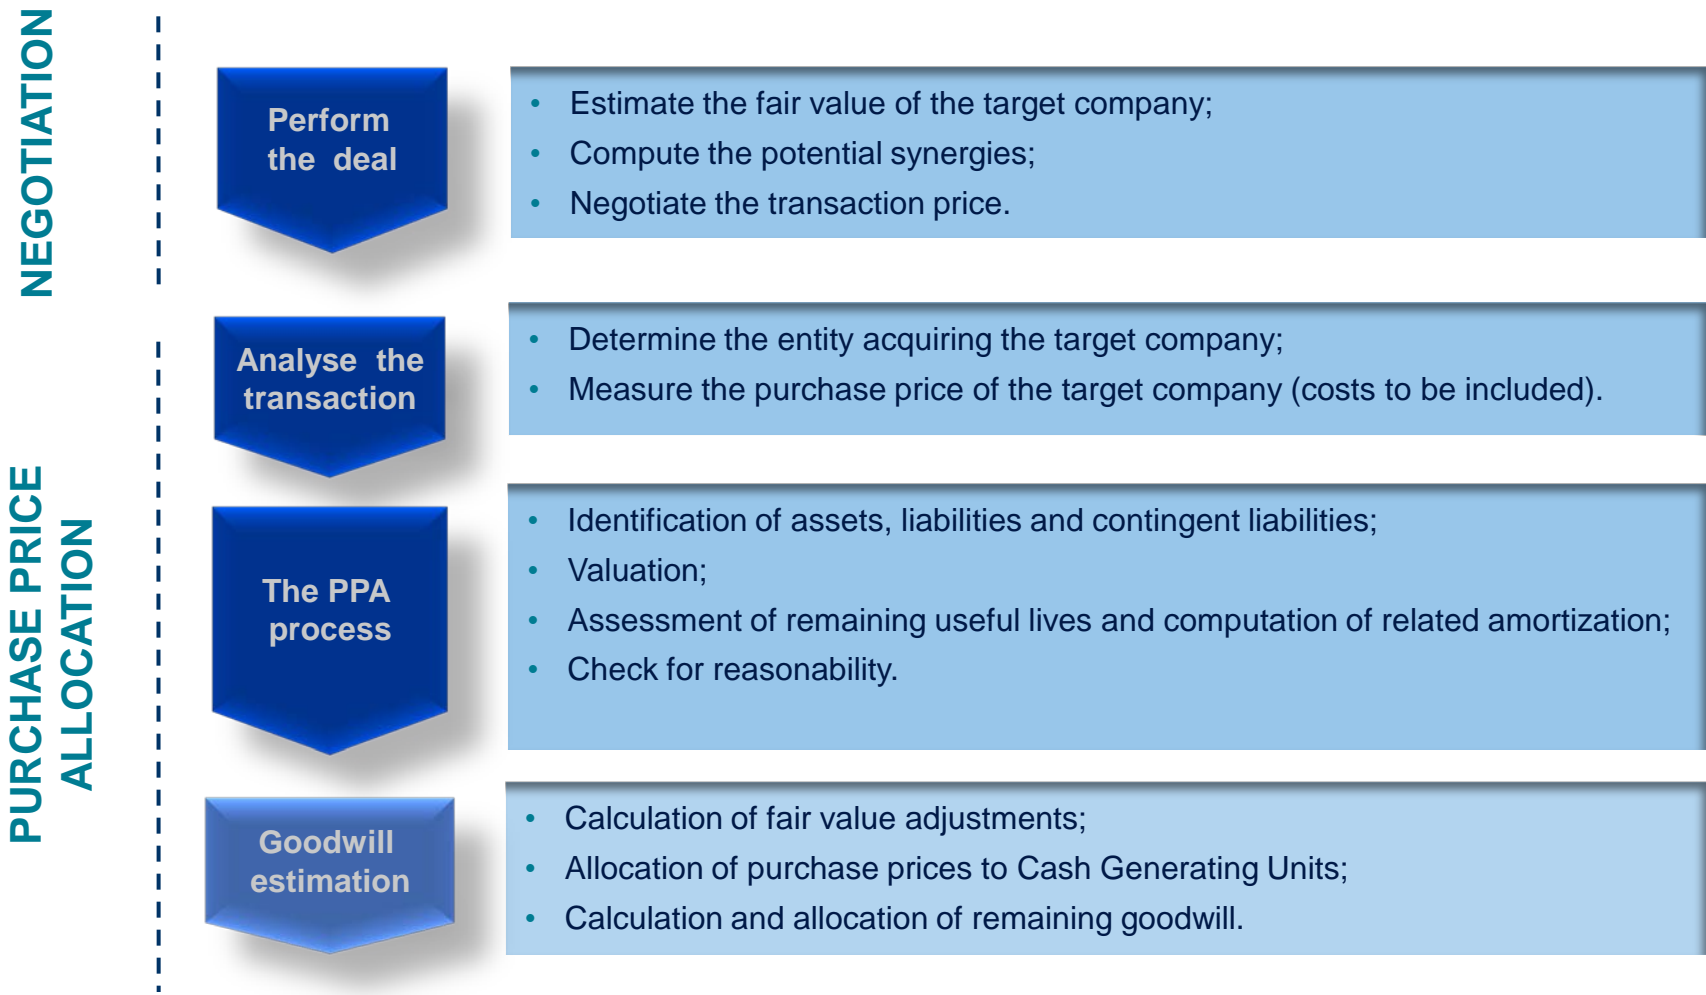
NEGOTIATION

Perform the deal

- Estimate the fair value of the target company;
- Compute the potential synergies;
- Negotiate the transaction price.

PURCHASE PRICE ALLOCATION

Analyse the transaction

- Determine the entity acquiring the target company;
- Measure the purchase price of the target company (costs to be included).

The PPA process

- Identification of assets, liabilities and contingent liabilities;
- Valuation;
- Assessment of remaining useful lives and computation of related amortization;
- Check for reasonability.

Goodwill estimation

- Calculation of fair value adjustments;
- Allocation of purchase prices to Cash Generating Units;
- Calculation and allocation of remaining goodwill.